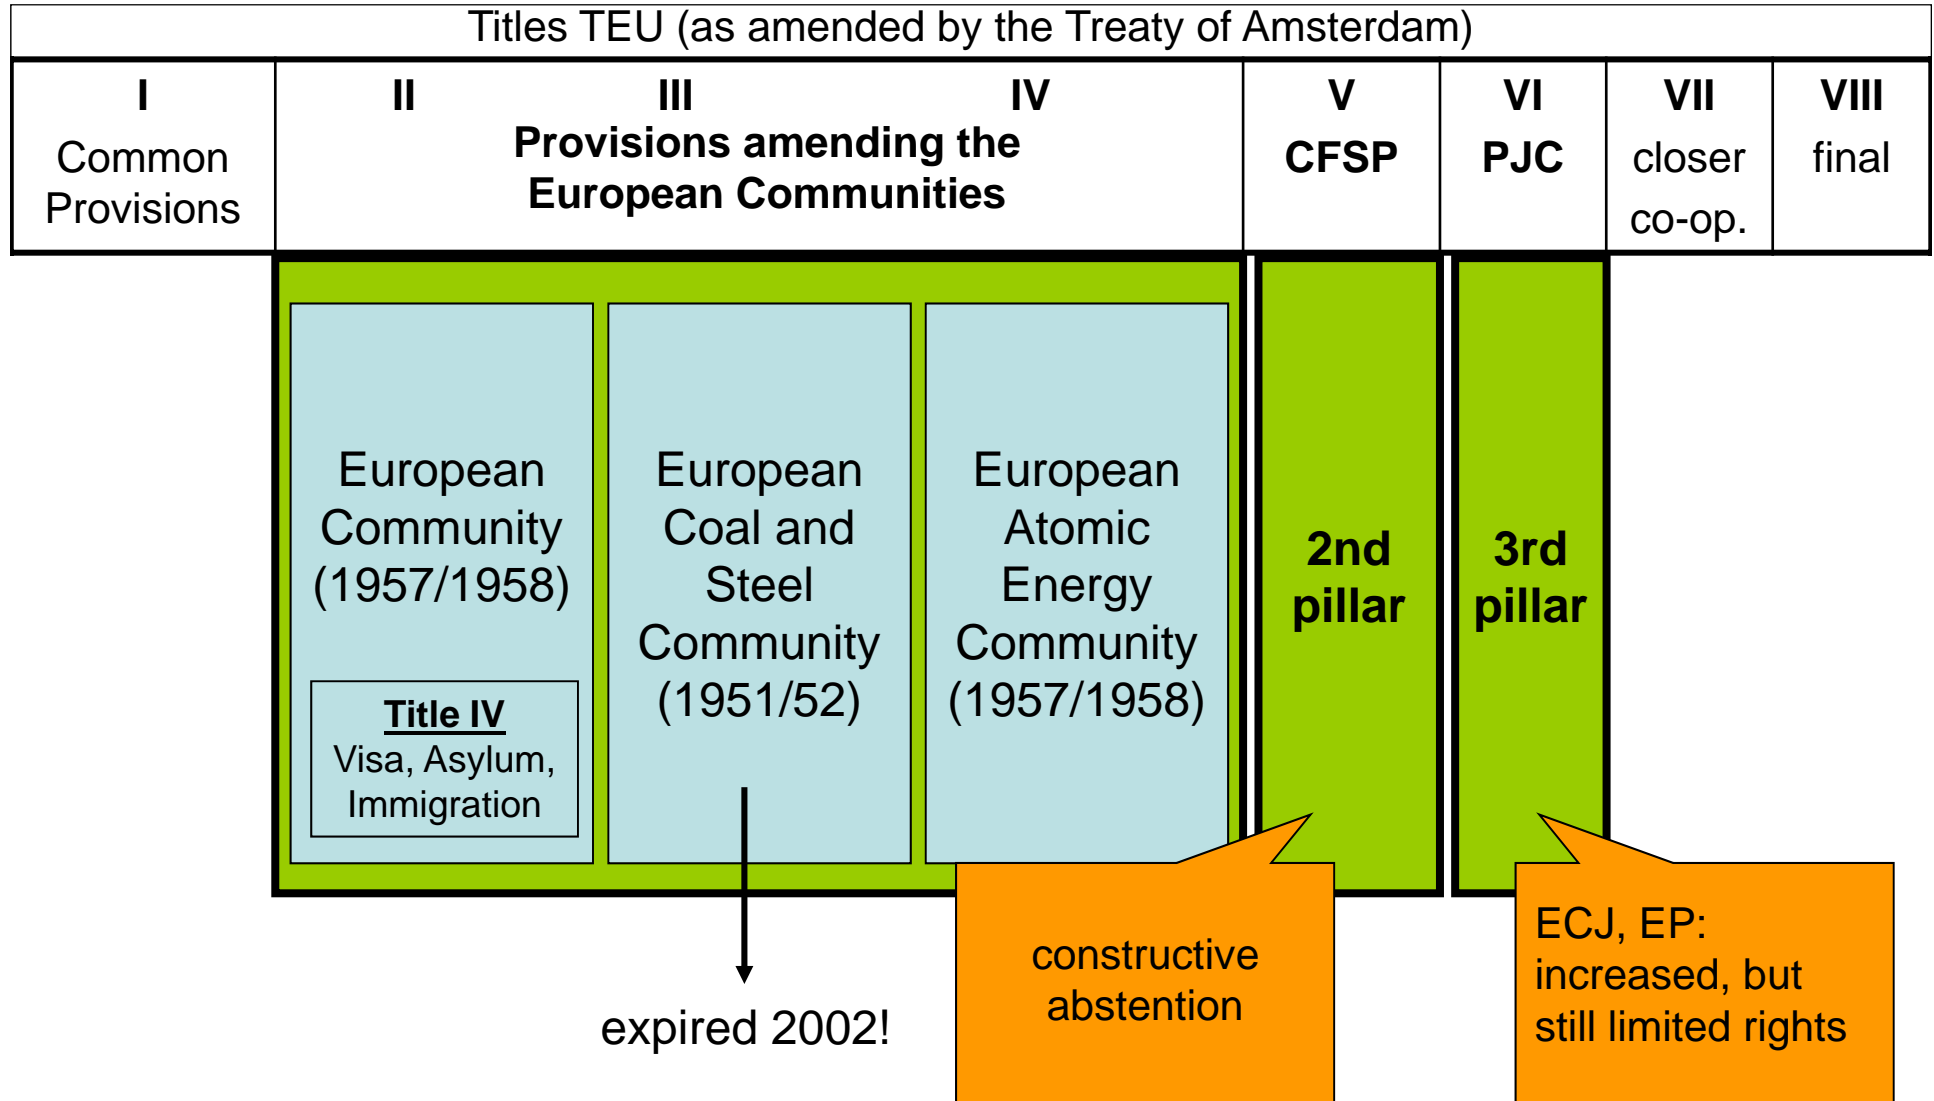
Titles TEU (as amended by the Treaty of Amsterdam)

| I Common Provisions | II III IV Provisions amending the European Communities | V CFSP | VI PJC | VII closer co-op. | VIII final |
|---|---|---|---|---|---|

European Community (1957/1958)

Title IV
Visa, Asylum, Immigration

European Coal and Steel Community (1951/52)

European Atomic Energy Community (1957/1958)

2nd pillar

3rd pillar

expired 2002!

constructive abstention

ECJ, EP: increased, but still limited rights